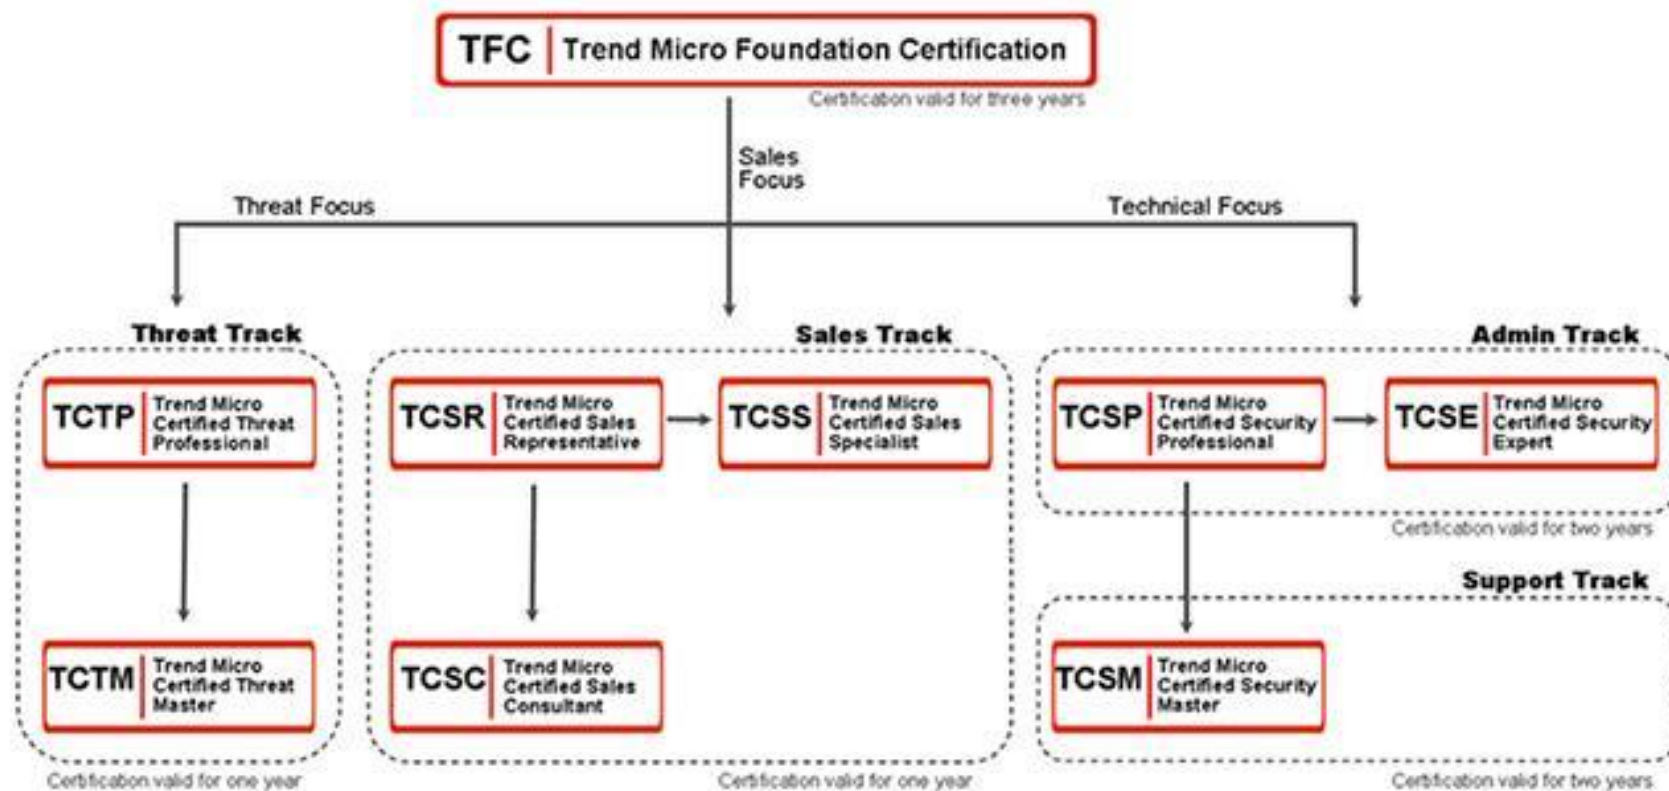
TFC Trend Micro Foundation Certification

Certification valid for three years

Sales Focus

Threat Focus

Technical Focus

Threat Track

TCTP Trend Micro Certified Threat Professional

TCTM Trend Micro Certified Threat Master

Certification valid for one year

Sales Track

TCSR Trend Micro Certified Sales Representative

TCSS Trend Micro Certified Sales Specialist

TCSC Trend Micro Certified Sales Consultant

Certification valid for one year

Admin Track

TCSP Trend Micro Certified Security Professional

TCSE Trend Micro Certified Security Expert

Certification valid for two years

Support Track

TCSM Trend Micro Certified Security Master

Certification valid for two years